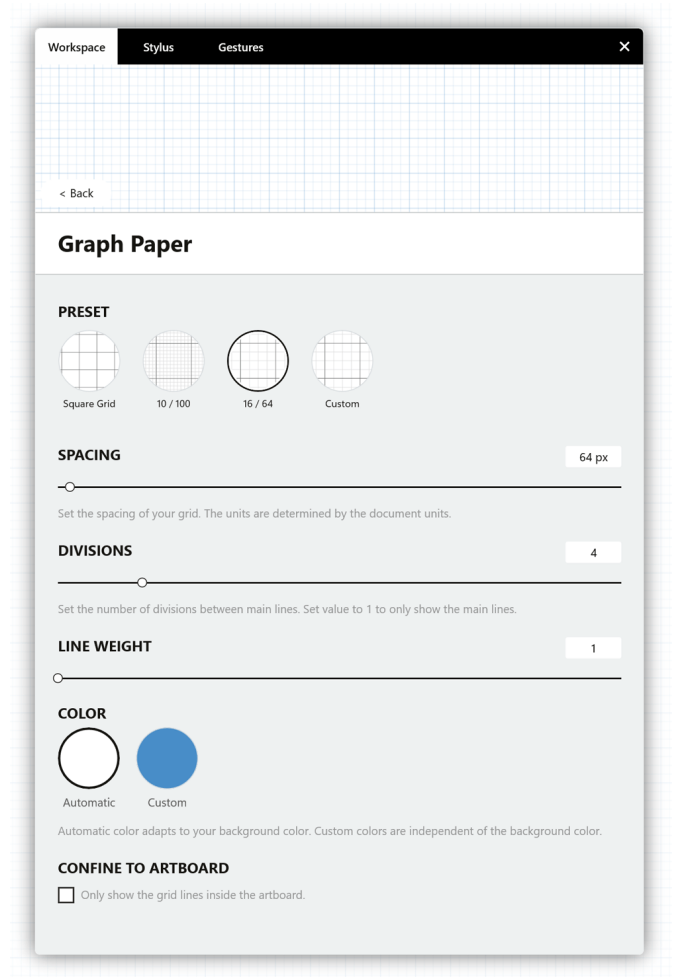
Workspace Stylus Gestures ✕

< Back

Graph Paper

PRESET

Square Grid 10 / 100 16 / 64 Custom

SPACING 64 px

Set the spacing of your grid. The units are determined by the document units.

DIVISIONS 4

Set the number of divisions between main lines. Set value to 1 to only show the main lines.

LINE WEIGHT 1

COLOR

Automatic Custom

Automatic color adapts to your background color. Custom colors are independent of the background color.

CONFINE TO ARTBOARD

Only show the grid lines inside the artboard.